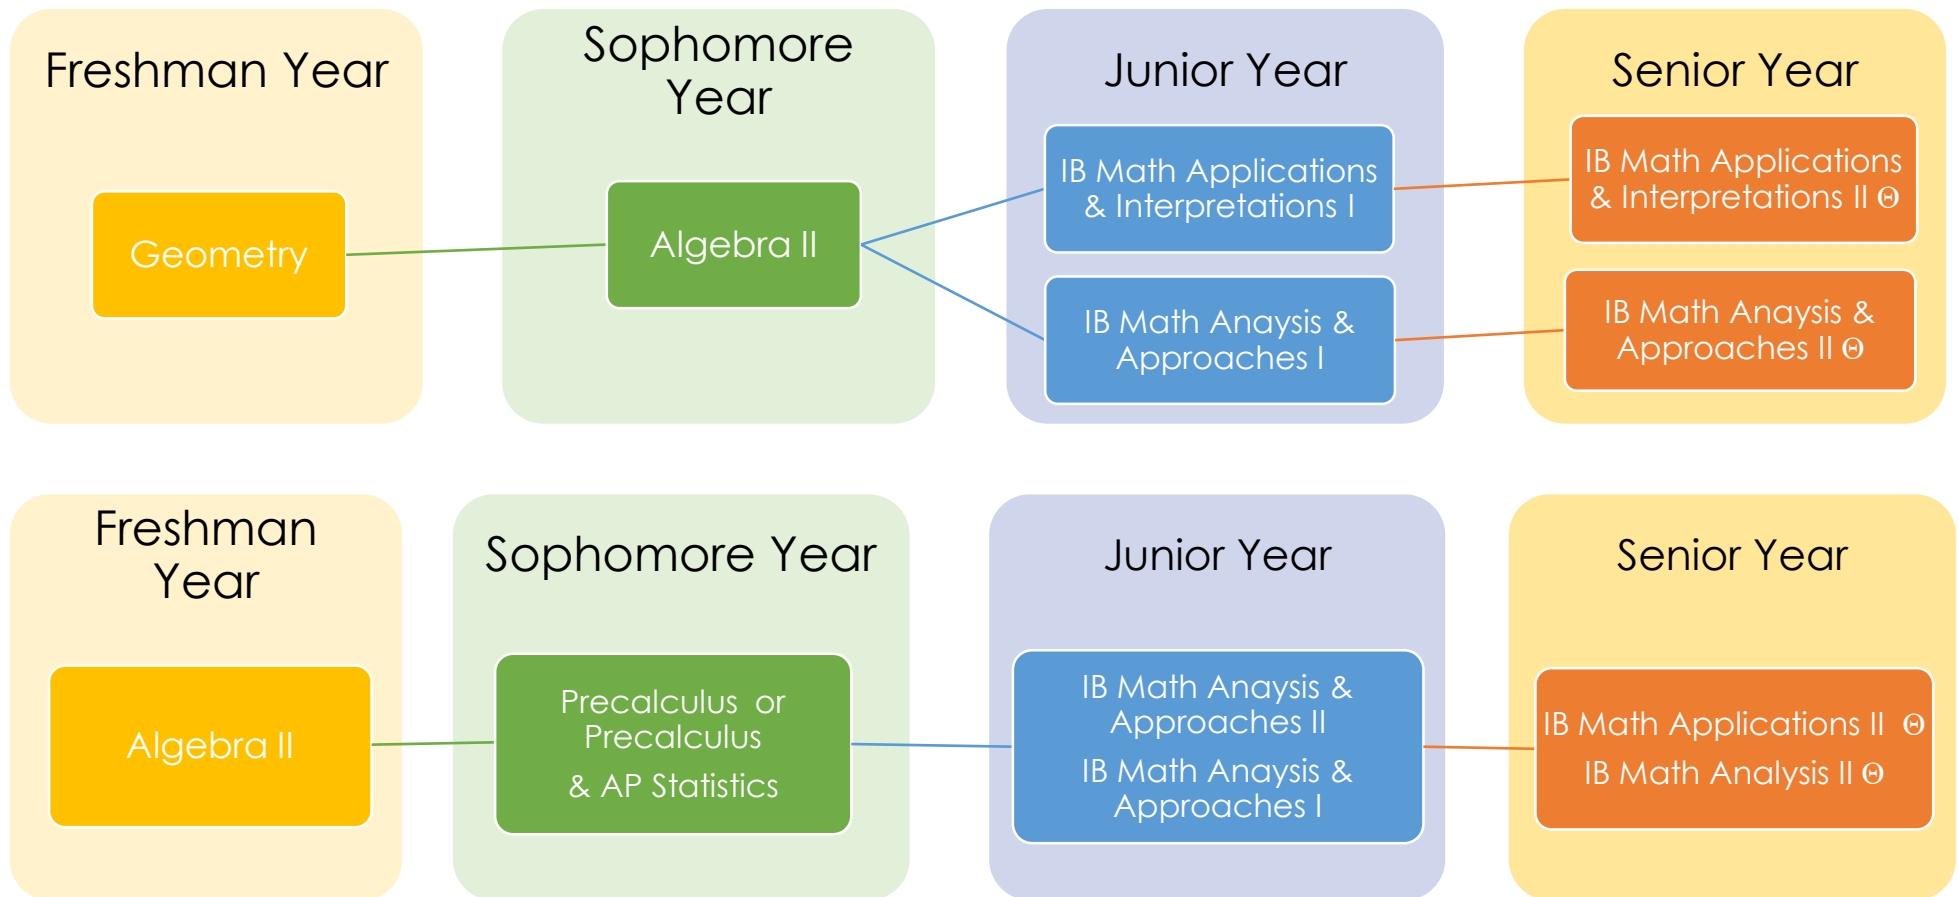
Freshman Year

Geometry

Sophomore Year

Algebra II

Junior Year

IB Math Applications & Interpretations I

IB Math Anaysis & Approaches I

Senior Year

IB Math Applications & Interpretations II Θ

IB Math Anaysis & Approaches II Θ

Freshman Year

Algebra II

Sophomore Year

Precalculus or Precalculus & AP Statistics

Junior Year

IB Math Anaysis & Approaches II

IB Math Anaysis & Approaches I

Senior Year

IB Math Applications II Θ

IB Math Analysis II Θ